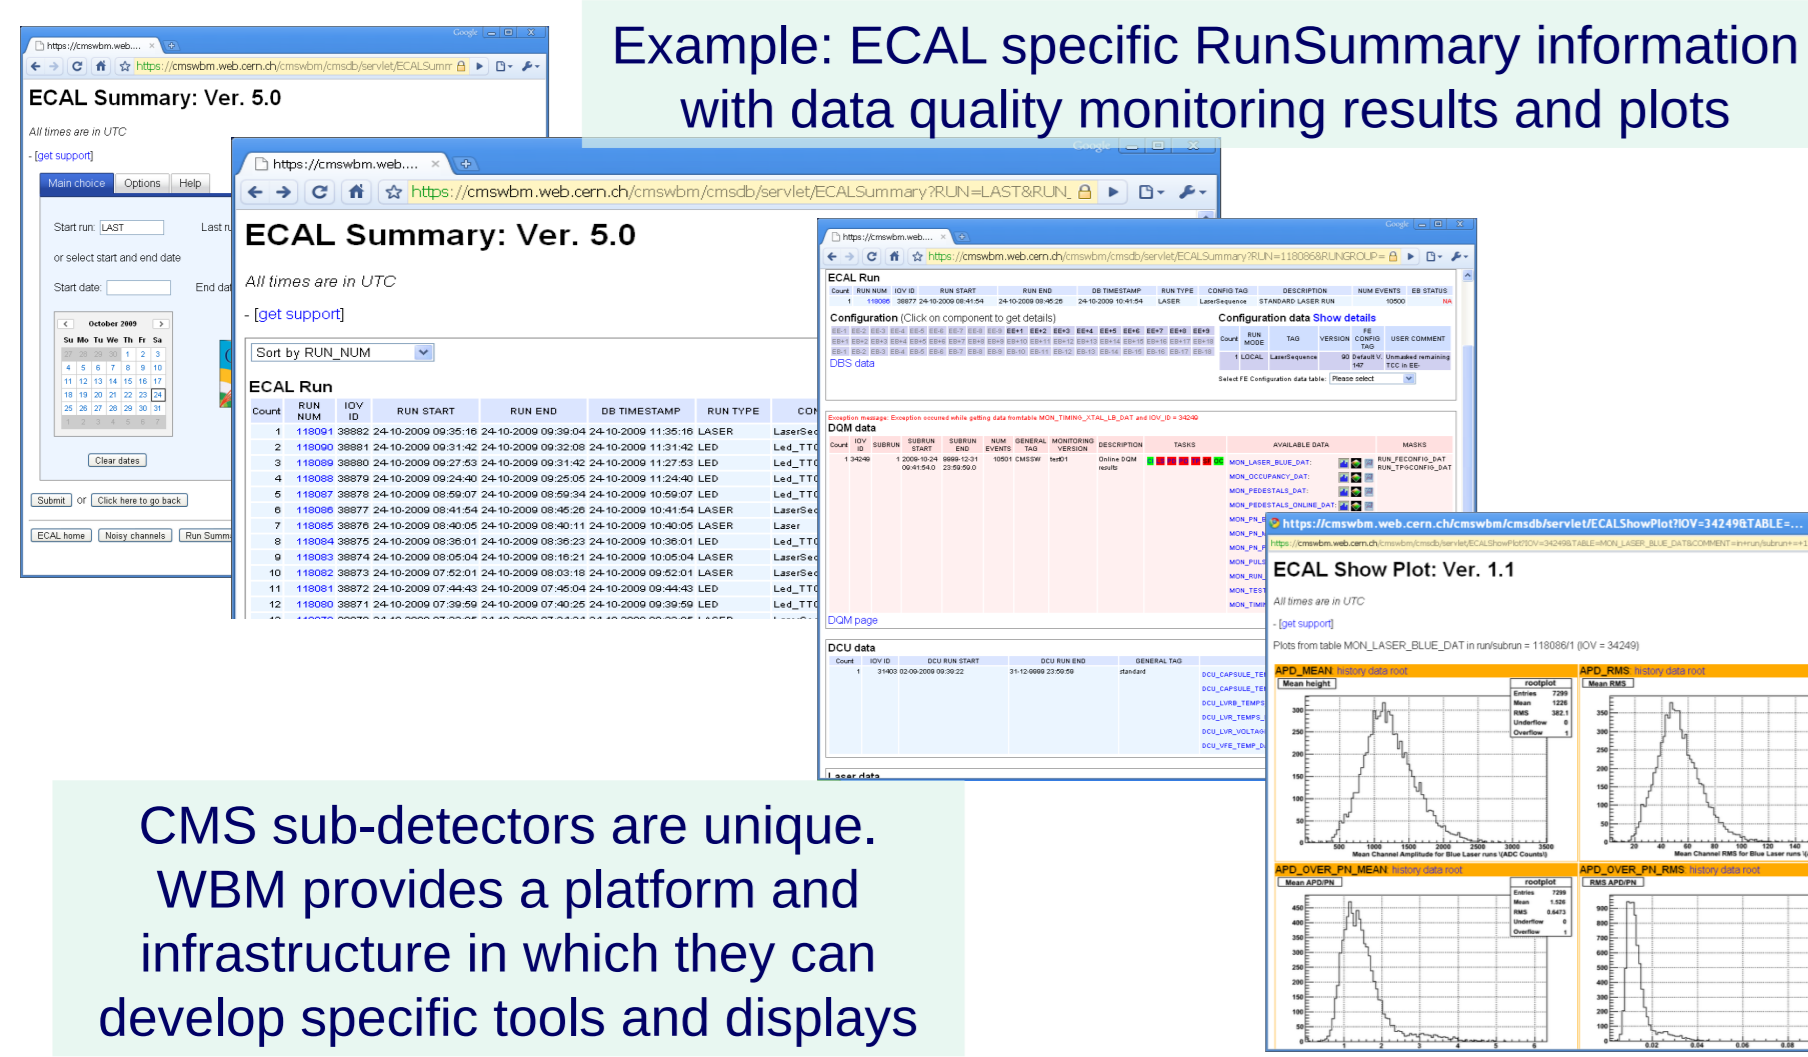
Example: ECAL specific RunSummary information with data quality monitoring results and plots

https://cmswbm.web....

https://cmswbm.web.cern.ch/cmswbm/cmsdb/servlet/ECALSumm

ECAL Summary: Ver. 5.0

All times are in UTC

- [get support]

Main choice | Options | Help

Start run: LAST

or select start and end date

Start date:

October 2009

Clear dates

Submit or Click here to go back

ECAL home | Noisy channels | Run Summ

https://cmswbm.web....

https://cmswbm.web.cern.ch/cmswbm/cmsdb/servlet/ECALSummary?RUN=LAST&RUN_

ECAL Summary: Ver. 5.0

All times are in UTC

- [get support]

Sort by RUN_NUM

ECAL Run

| Count | RUN NUM | IOV ID | RUN START | RUN END | DB TIMESTAMP | RUN TYPE | CO |
|---|---|---|---|---|---|---|---|
| 1 | 118091 | 38882 | 24-10-2009 09:35:16 | 24-10-2009 09:39:04 | 24-10-2009 11:35:16 | LASER | LaserSe |
| 2 | 118090 | 38881 | 24-10-2009 09:31:42 | 24-10-2009 09:32:08 | 24-10-2009 11:31:42 | LED | Led_TT |
| 3 | 118089 | 38880 | 24-10-2009 09:27:53 | 24-10-2009 09:31:42 | 24-10-2009 11:27:53 | LED | Led_TT |
| 4 | 118088 | 38879 | 24-10-2009 09:24:40 | 24-10-2009 09:25:05 | 24-10-2009 11:24:40 | LED | Led_TT |
| 5 | 118087 | 38878 | 24-10-2009 08:59:07 | 24-10-2009 08:59:34 | 24-10-2009 10:59:07 | LED | Led_TT |
| 6 | 118086 | 38877 | 24-10-2009 08:41:54 | 24-10-2009 08:45:26 | 24-10-2009 10:41:54 | LASER | LaserSe |
| 7 | 118085 | 38876 | 24-10-2009 08:40:05 | 24-10-2009 08:40:11 | 24-10-2009 10:40:05 | LASER | Laser |
| 8 | 118084 | 38875 | 24-10-2009 08:36:01 | 24-10-2009 08:36:23 | 24-10-2009 10:36:01 | LED | Led_TT |
| 9 | 118083 | 38874 | 24-10-2009 08:05:04 | 24-10-2009 08:16:21 | 24-10-2009 10:05:04 | LASER | LaserSe |
| 10 | 118082 | 38873 | 24-10-2009 07:52:01 | 24-10-2009 08:03:18 | 24-10-2009 09:52:01 | LASER | LaserSe |
| 11 | 118081 | 38872 | 24-10-2009 07:44:43 | 24-10-2009 07:45:04 | 24-10-2009 09:44:43 | LED | Led_TT |
| 12 | 118080 | 38871 | 24-10-2009 07:39:59 | 24-10-2009 07:40:25 | 24-10-2009 09:39:59 | LED | Led_TT |

https://cmswbm.web.cern.ch/cmswbm/cmsdb/servlet/ECALSummary?RUN=118086&RUNGROUP=

ECAL Run

Configuration (Click on component to get details)

Configuration data Show details

DBS data

DQM data

DQM page

DCU data

Laser data

https://cmswbm.web.cern.ch/cmswbm/cmsdb/servlet/ECALShowPlot?IOV=34249&TABLE=...

ECAL Show Plot: Ver. 1.1

All times are in UTC

- [get support]

Plots from table MON_LASER_BLUE_DAT in run/subrun = 118086/1 (IOV = 34249)

APD_MEAN history data root

APD_RMS history data root

APD_OVER_PN_MEAN history data root

APD_OVER_PN_RMS history data root

CMS sub-detectors are unique. WBM provides a platform and infrastructure in which they can develop specific tools and displays